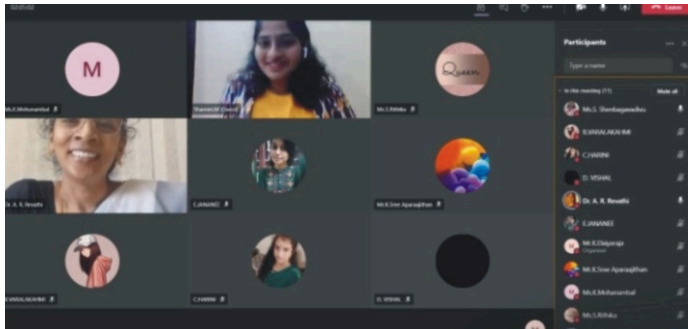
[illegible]

Leave

M

Queen

Ms.K.Mohanambal

Shamini M (Guest)

Ms.S.Rithika

Dr. A. K. Revathi

C.JANANI

Mr.K.Sree Aparajithan

R.VARALAKSHMI

C.HARINI

D. VISHAL

Participants

Type a name

In this meeting (11)

Mute all

Ms.S. Shenbagavadivu

R.VARALAKSHMI

C.HARINI

D. VISHAL

Dr. A. K. Revathi

C.JANANI

Mr.K.Dalyaraja
Organiser

Mr.K.Sree Aparajithan

Ms.K.Mohanambal

Ms.S.Rithika